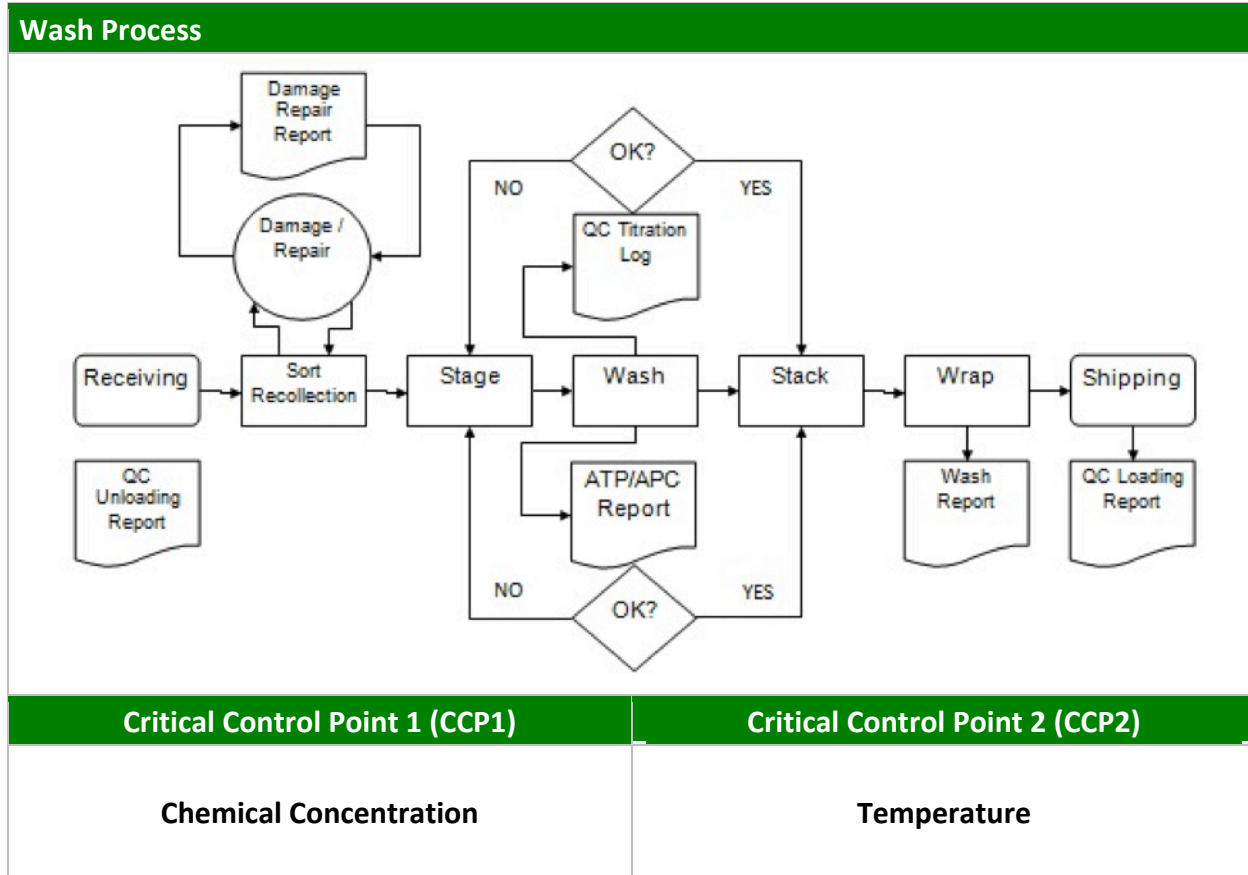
Wash Process

Damage Repair Report

OK?

NO

YES

Damage / Repair

QC Titration Log

Receiving

Sort Recollection

Stage

Wash

Stack

Wrap

Shipping

QC Unloading Report

ATP/APC Report

Wash Report

QC Loading Report

NO

YES

OK?

| Critical Control Point 1 (CCP1) | Critical Control Point 2 (CCP2) |
|---|---|
| Chemical Concentration | Temperature |